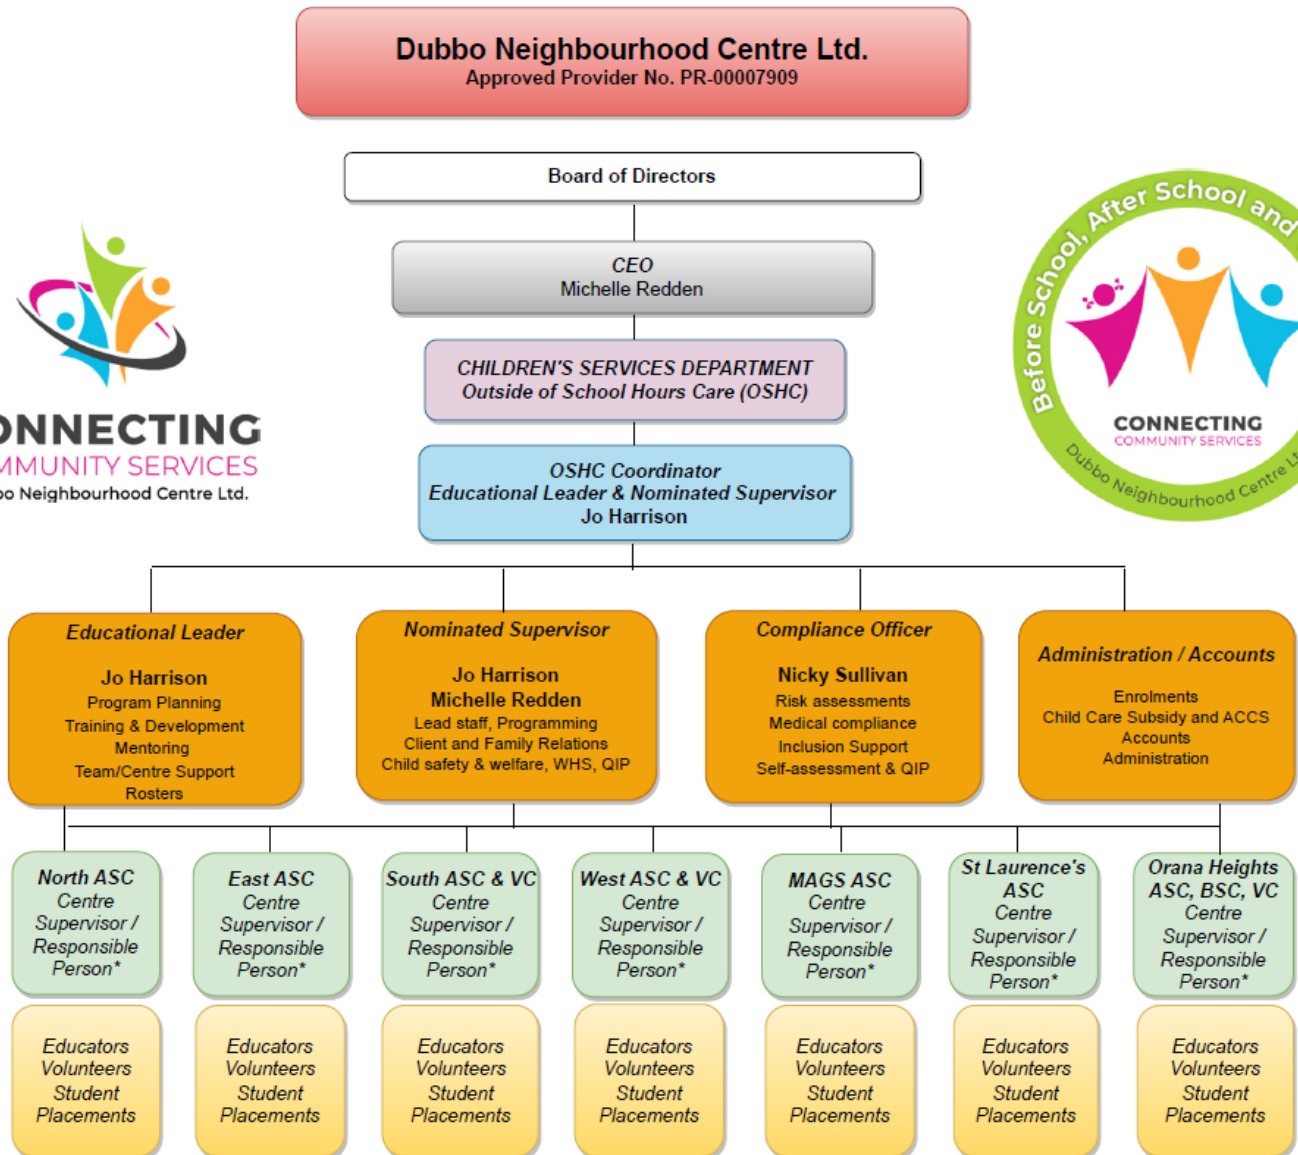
Dubbo Neighbourhood Centre Ltd.
Approved Provider No. PR-00007909

Board of Directors

CEO
Michelle Redden

CHILDREN'S SERVICES DEPARTMENT
Outside of School Hours Care (OSHC)

OSHC Coordinator
Educational Leader & Nominated Supervisor
Jo Harrison

ONNECTING
MMUNITY SERVICES
o Neighbourhood Centre Ltd.

Before School, After School and
CONNECTING
COMMUNITY SERVICES
Dubbo Neighbourhood Centre Lt

Educational Leader
Jo Harrison
Program Planning
Training & Development
Mentoring
Team/Centre Support
Rosters

Nominated Supervisor
Jo Harrison
Michelle Redden
Lead staff, Programming
Client and Family Relations
Child safety & welfare, WHS, QIP

Compliance Officer
Nicky Sullivan
Risk assessments
Medical compliance
Inclusion Support
Self-assessment & QIP

Administration / Accounts
Enrolments
Child Care Subsidy and ACCS
Accounts
Administration

North ASC
Centre Supervisor / Responsible Person*

East ASC
Centre Supervisor / Responsible Person*

South ASC & VC
Centre Supervisor / Responsible Person*

West ASC & VC
Centre Supervisor / Responsible Person*

MAGS ASC
Centre Supervisor / Responsible Person*

St Laurence's ASC
Centre Supervisor / Responsible Person*

Orana Heights ASC, BSC, VC
Centre Supervisor / Responsible Person*

Educators
Volunteers
Student Placements

Educators
Volunteers
Student Placements

Educators
Volunteers
Student Placements

Educators
Volunteers
Student Placements

Educators
Volunteers
Student Placements

Educators
Volunteers
Student Placements

Educators
Volunteers
Student Placements